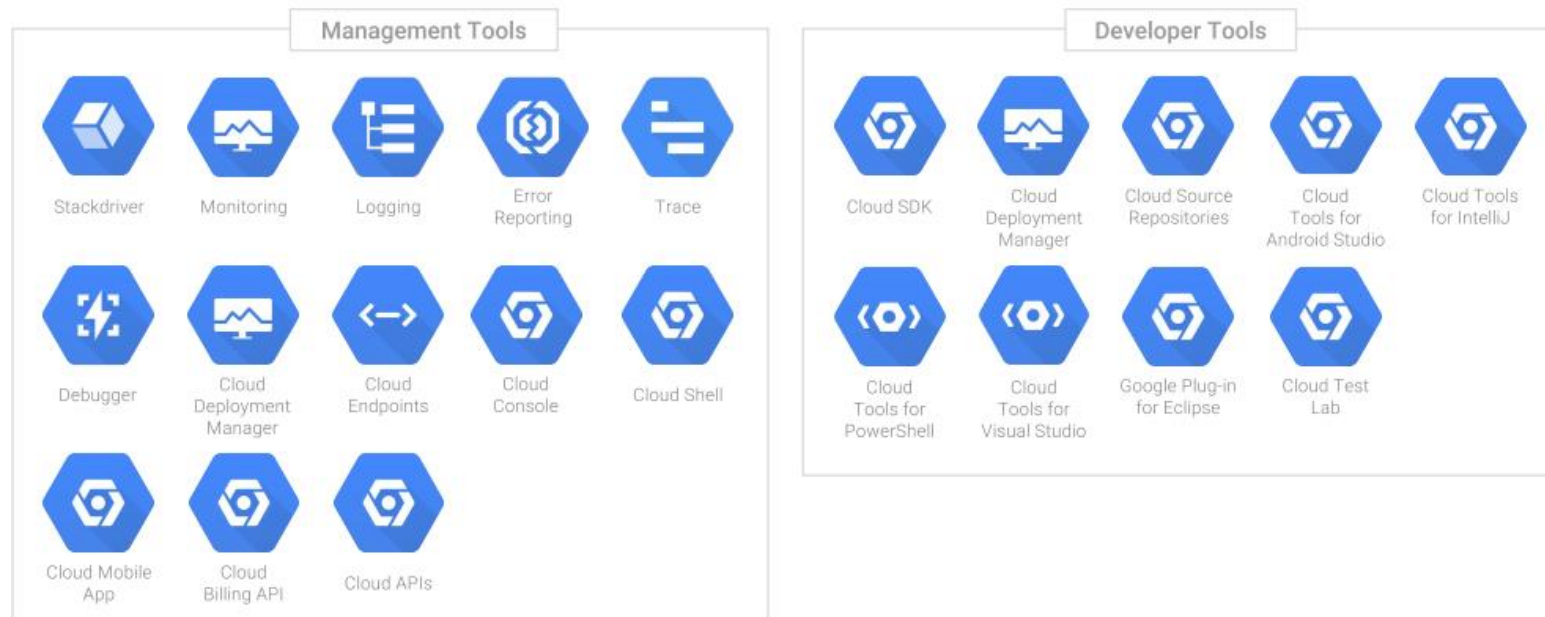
Management Tools

Stackdriver

Monitoring

Logging

Error Reporting

Trace

Debugger

Cloud Deployment Manager

Cloud Endpoints

Cloud Console

Cloud Shell

Cloud Mobile App

Cloud Billing API

Cloud APIs

Developer Tools

Cloud SDK

Cloud Deployment Manager

Cloud Source Repositories

Cloud Tools for Android Studio

Cloud Tools for IntelliJ

Cloud Tools for PowerShell

Cloud Tools for Visual Studio

Google Plug-in for Eclipse

Cloud Test Lab